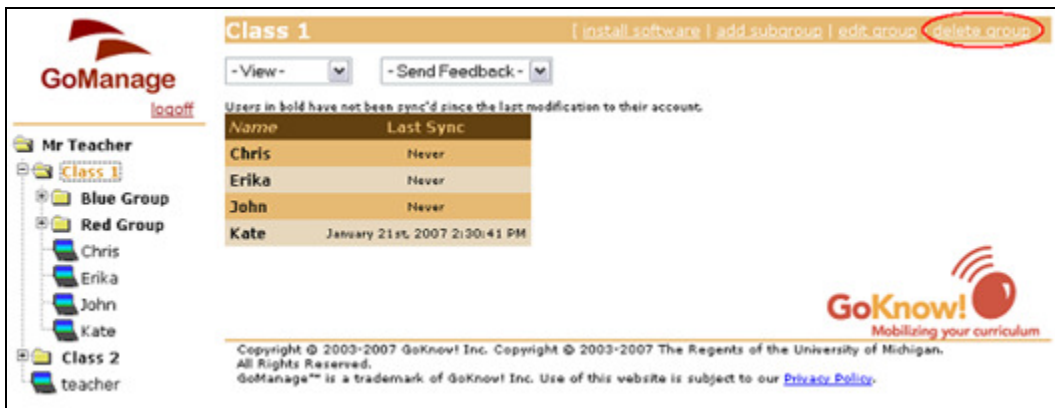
GoManage
logoff

Mr Teacher
Class 1
Blue Group
Red Group
Chris
Erika
John
Kate
Class 2
teacher

Class 1
[ install software | add subgroup | edit group | delete group

- View -
- Send Feedback -

Users in bold have not been sync'd since the last modification to their account.

| Name | Last Sync |
|---|---|
| Chris | Never |
| Erika | Never |
| John | Never |
| Kate | January 21st, 2007 2:30:41 PM |

GoKnow!
Mobilizing your curriculum

Copyright © 2003-2007 GoKnow! Inc. Copyright © 2003-2007 The Regents of the University of Michigan. All Rights Reserved.
GoManage™ is a trademark of GoKnow! Inc. Use of this website is subject to our Privacy Policy.